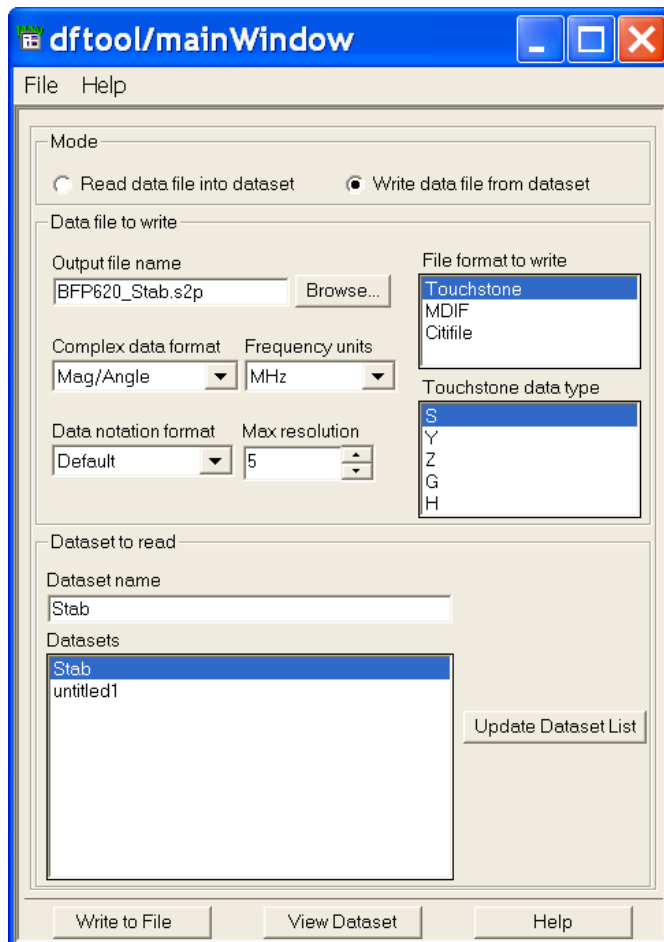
dftool/mainWindow

File Help

Mode

Read data file into dataset

Write data file from dataset

Data file to write

Output file name

BFP620_Stab.s2p

Browse...

File format to write

Touchstone
MDIF
Citifile

Complex data format

Mag/Angle

Frequency units

MHz

Touchstone data type

S
Y
Z
G
H

Data notation format

Default

Max resolution

5

Dataset to read

Dataset name

Stab

Datasets

Stab
untitled1

Update Dataset List

Write to File

View Dataset

Help